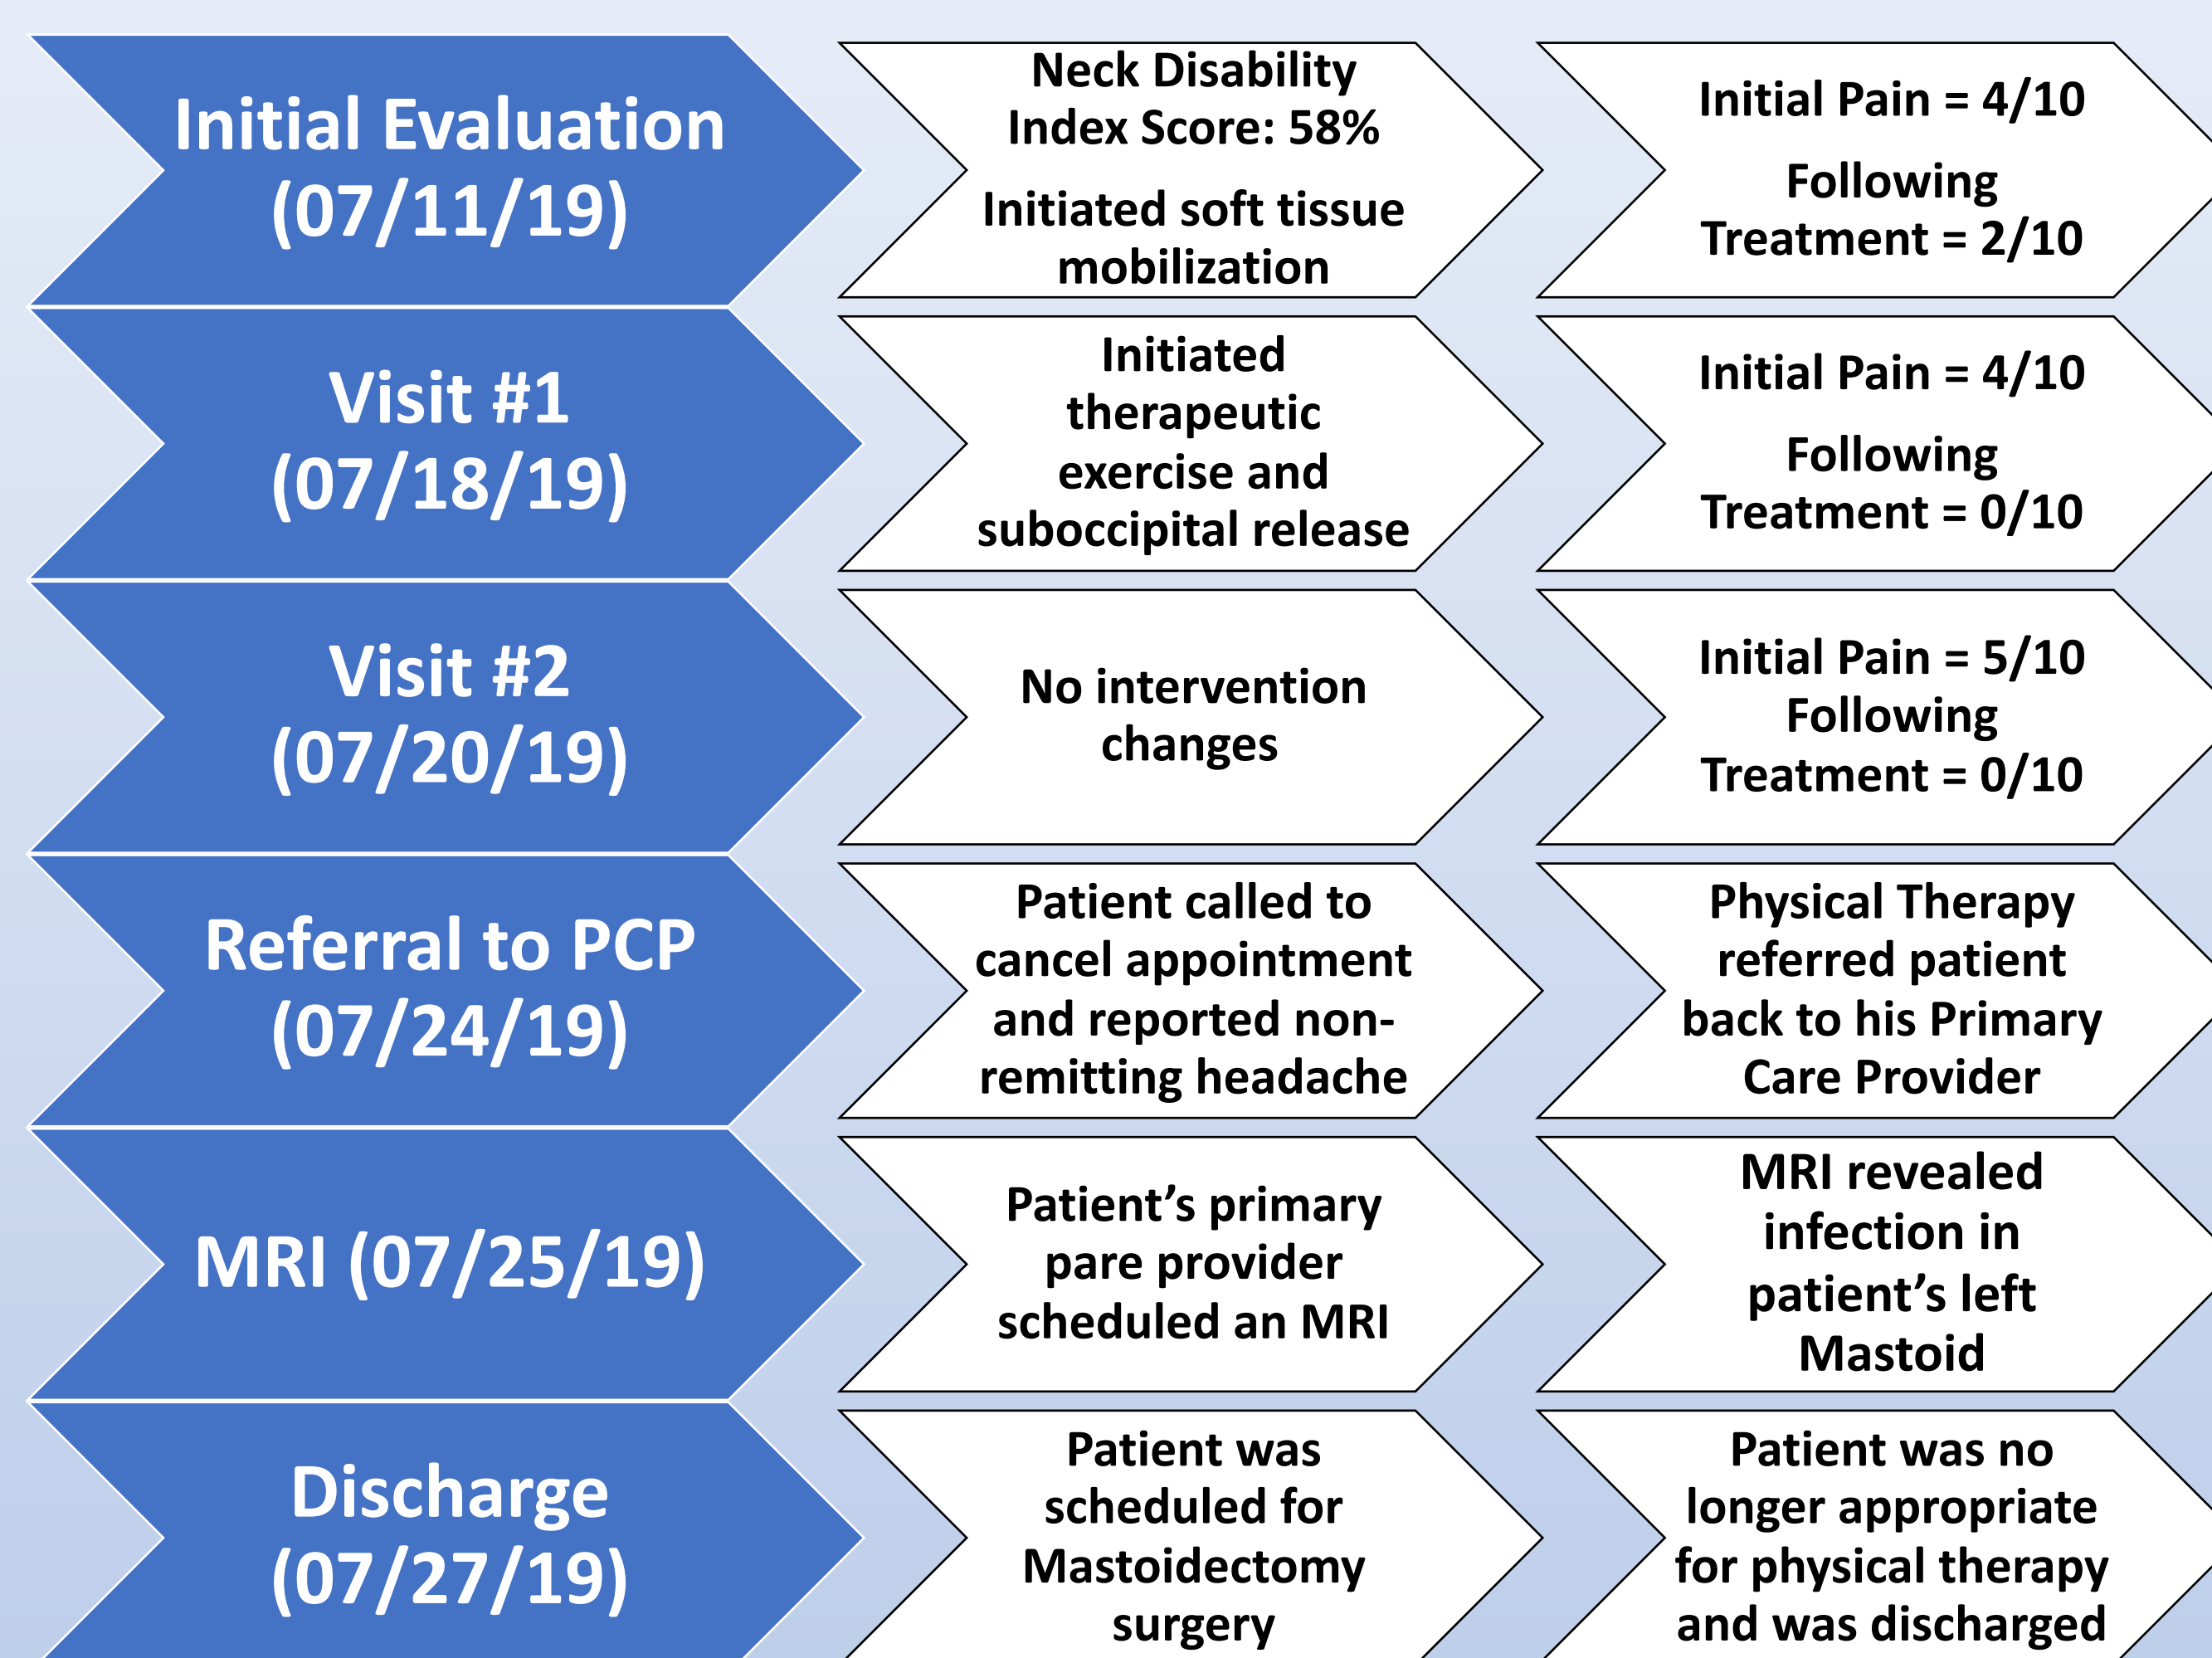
Initial Evaluation (07/11/19)

Neck Disability Index Score: 58%

Initiated soft tissue mobilization

Initial Pain = 4/10

Following Treatment = 2/10

Visit #1 (07/18/19)

Initiated therapeutic exercise and suboccipital release

Initial Pain = 4/10

Following Treatment = 0/10

Visit #2 (07/20/19)

No intervention changes

Initial Pain = 5/10
Following Treatment = 0/10

Referral to PCP (07/24/19)

Patient called to cancel appointment and reported non-remitting headache

Physical Therapy referred patient back to his Primary Care Provider

MRI (07/25/19)

Patient’s primary pare provider scheduled an MRI

MRI revealed infection in patient’s left Mastoid

Discharge (07/27/19)

Patient was scheduled for Mastoidectomy surgery

Patient was no longer appropriate for physical therapy and was discharged